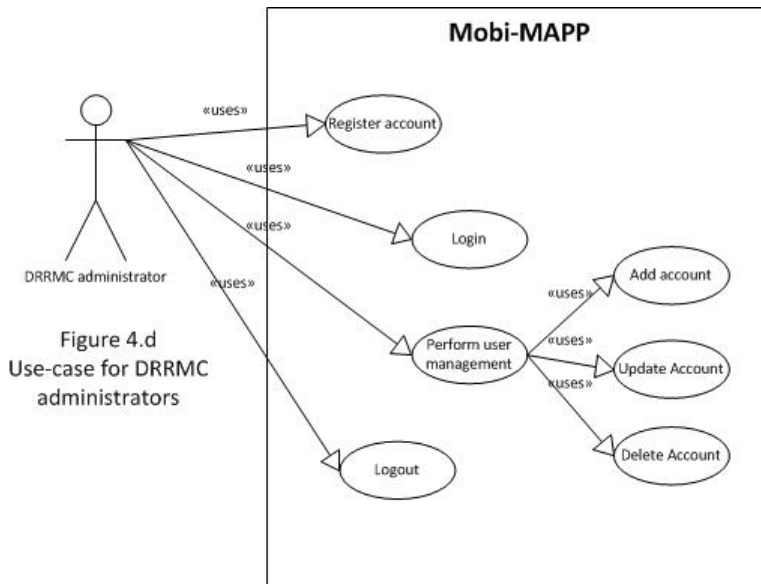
Mobi-MAPP

DRRMC administrator

«uses»

Register account

«uses»

«uses»

Login

«uses»

Figure 4.d
Use-case for DRRMC
administrators

«uses»

Add account

Perform user management

«uses»

«uses»

Update Account

Delete Account

Logout